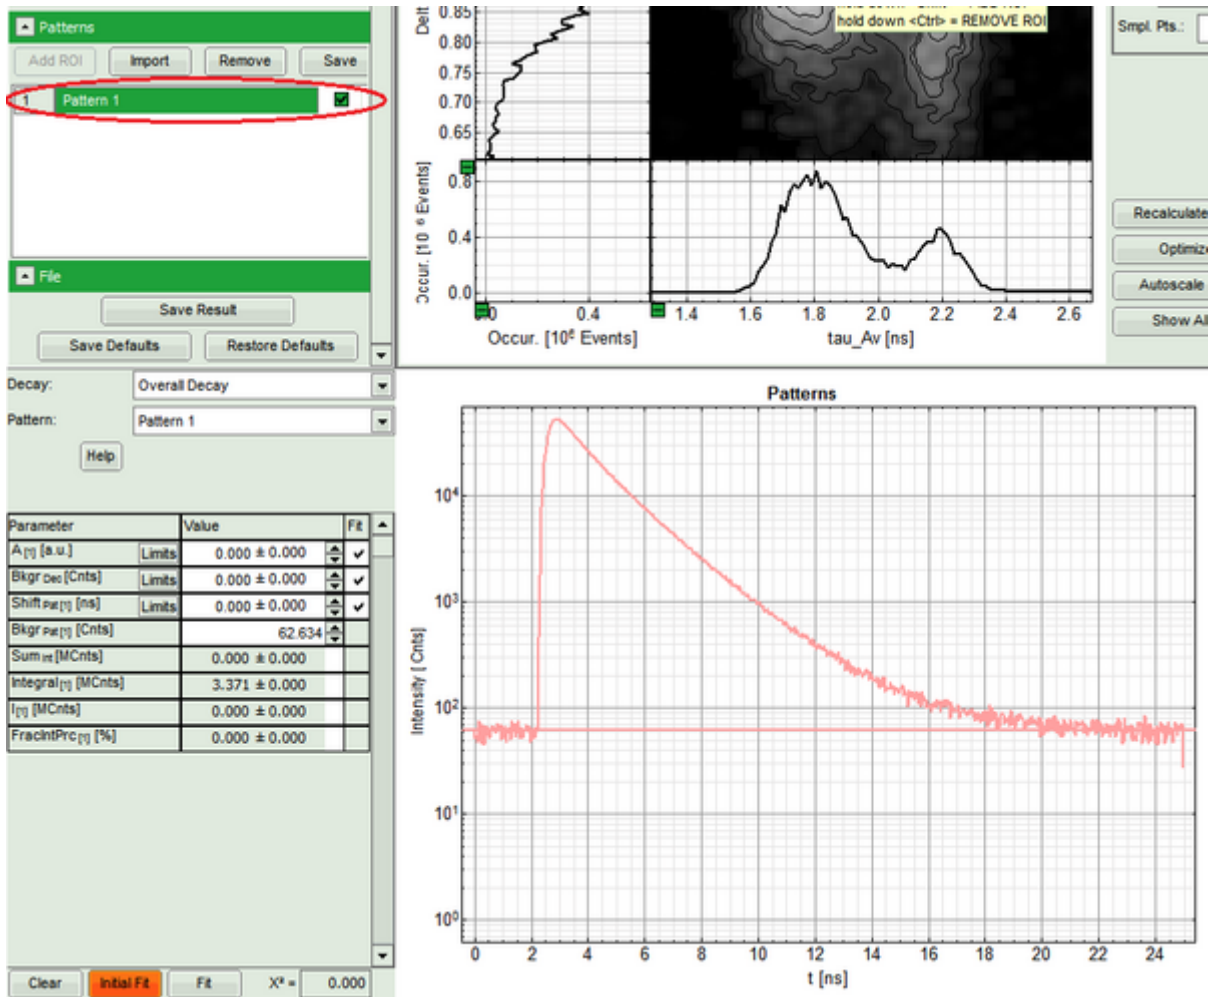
Patterns

Add ROI | Import | Remove | Save

1 Pattern 1

File

Save Result

Save Defaults | Restore Defaults

hold down <Ctrl> = REMOVE ROI

Smpl. Pts.:

Delt
0.85
0.80
0.75
0.70
0.65

Occur. [10⁶ Events]
0.8
0.4
0.0

0 0.4
Occur. [10⁶ Events]

1.4 1.6 1.8 2.0 2.2 2.4 2.6
tau_Av [ns]

Recalculate
Optimize
Autoscale
Show All

Decay: Overall Decay
Pattern: Pattern 1
Help

| Parameter | | Value | Fit |
|---|---|---|---|
| A[1] [a.u.] | Limits | 0.000 ± 0.000 | ✔ |
| Bkgr Dec [Cnts] | Limits | 0.000 ± 0.000 | ✔ |
| Shift Pat[1] [ns] | Limits | 0.000 ± 0.000 | ✔ |
| Bkgr Pat[1] [Cnts] | | 62.634 | |
| Sum Int [MCnts] | | 0.000 ± 0.000 | |
| Integral[1] [MCnts] | | 3.371 ± 0.000 | |
| I[1] [MCnts] | | 0.000 ± 0.000 | |
| FracIntPrc[1] [%] | | 0.000 ± 0.000 | |

Clear | Initial Fit | Fit | X² = 0.000

Patterns

$10^4$
$10^3$
$10^2$
$10^1$
$10^0$
Intensity [Cnts]

0 2 4 6 8 10 12 14 16 18 20 22 24
t [ns]